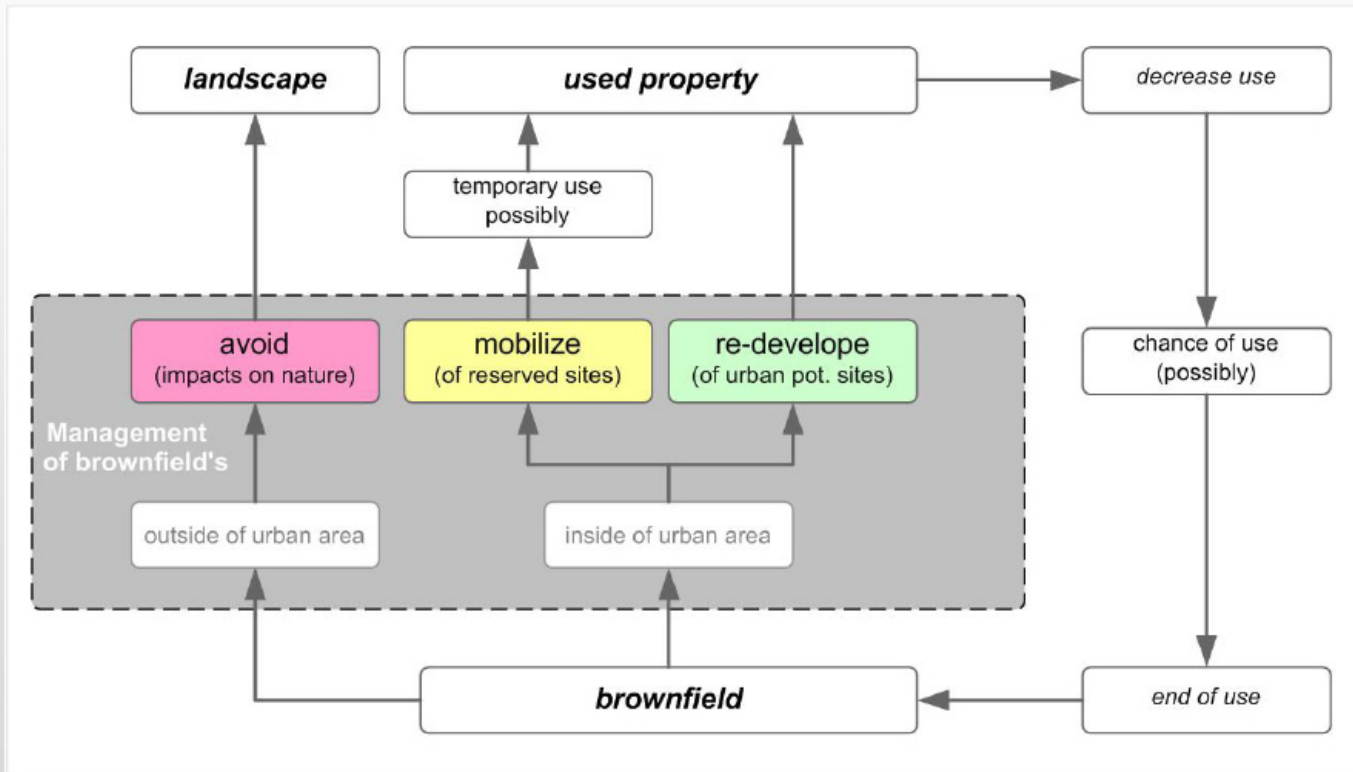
landscape

used property

decrease use

temporary use possibly

avoid
(impacts on nature)

mobilize
(of reserved sites)

re-develope
(of urban pot. sites)

chance of use
(possibly)

Management of brownfield's

outside of urban area

inside of urban area

brownfield

end of use